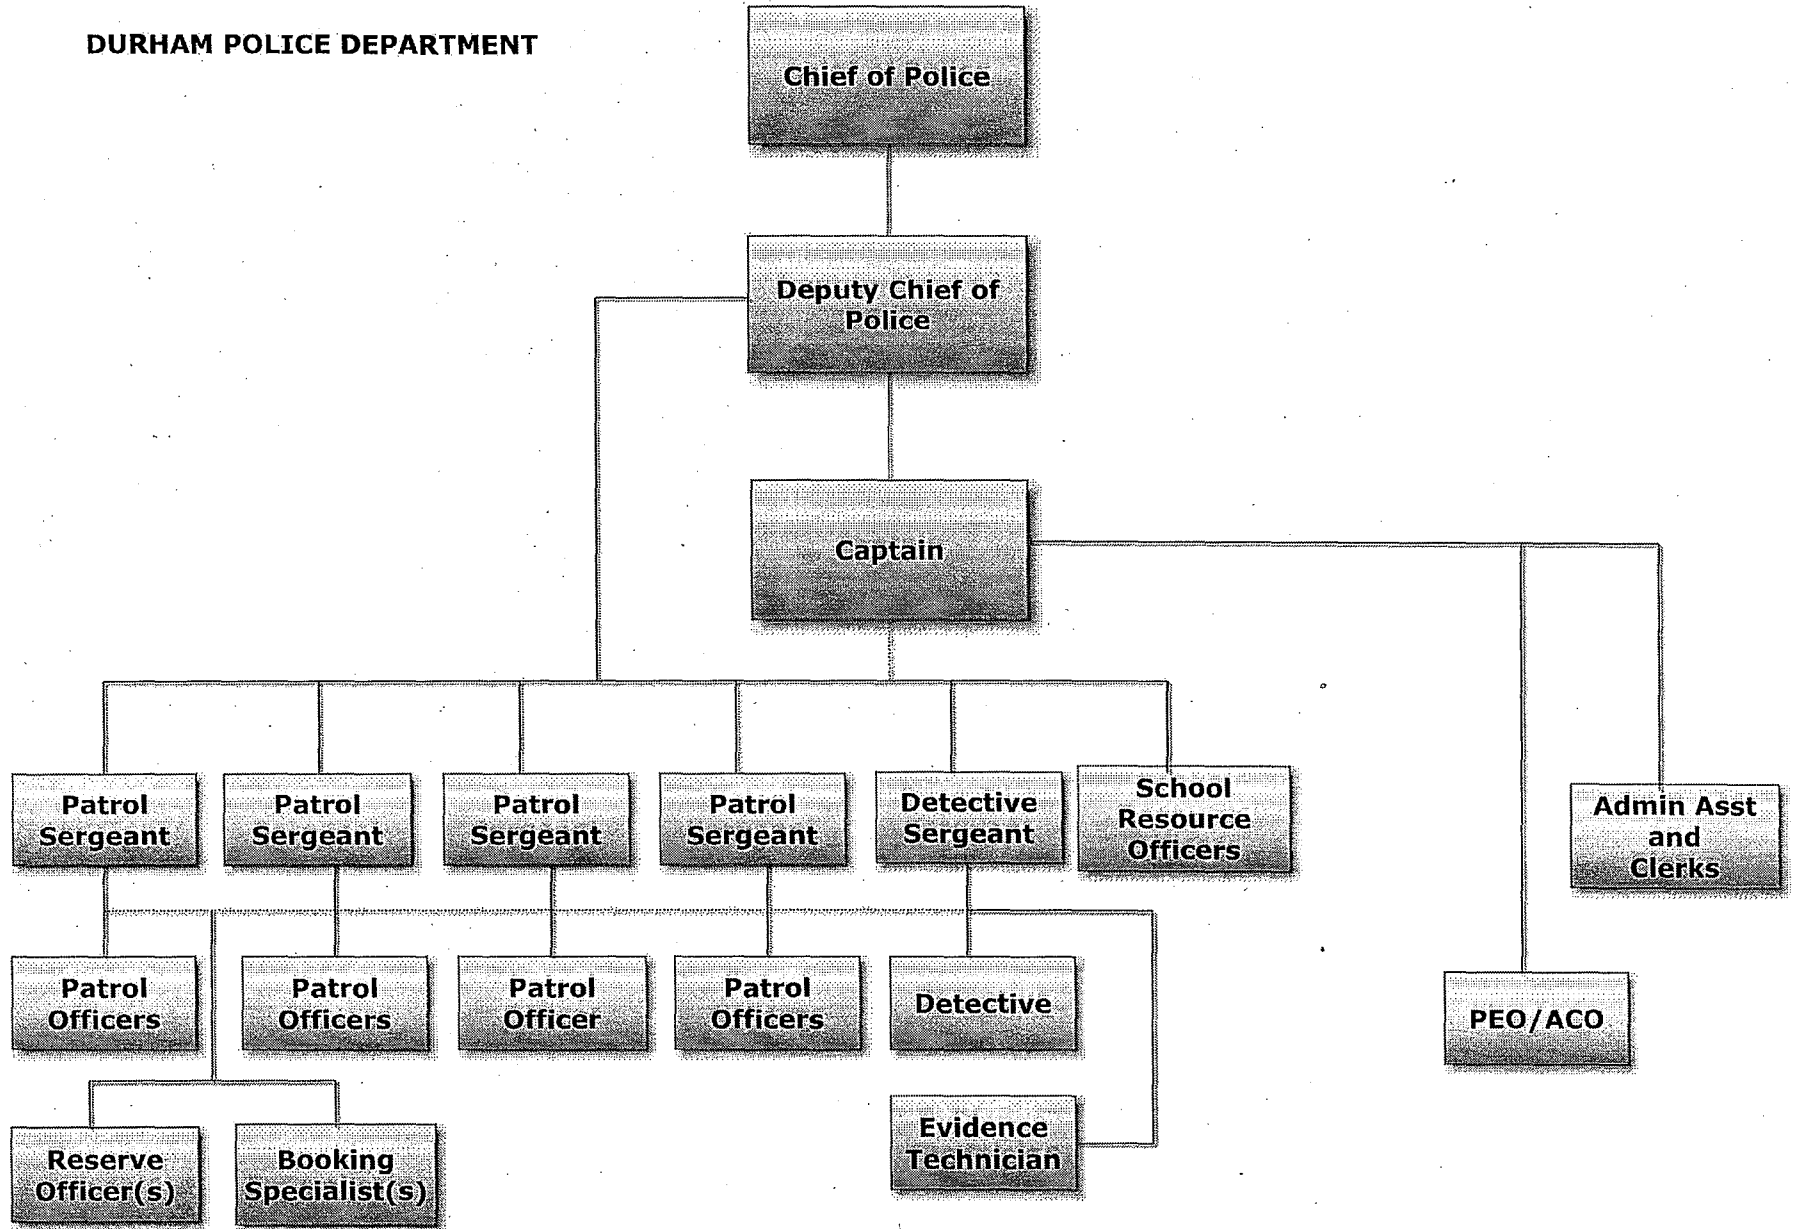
DURHAM POLICE DEPARTMENT

Chief of Police

Deputy Chief of Police

Captain

Patrol Sergeant

Patrol Sergeant

Patrol Sergeant

Patrol Sergeant

Detective Sergeant

School Resource Officers

Admin Asst and Clerks

Patrol Officers

Patrol Officers

Patrol Officer

Patrol Officers

Detective

PEO/ACO

Reserve Officer(s)

Booking Specialist(s)

Evidence Technician